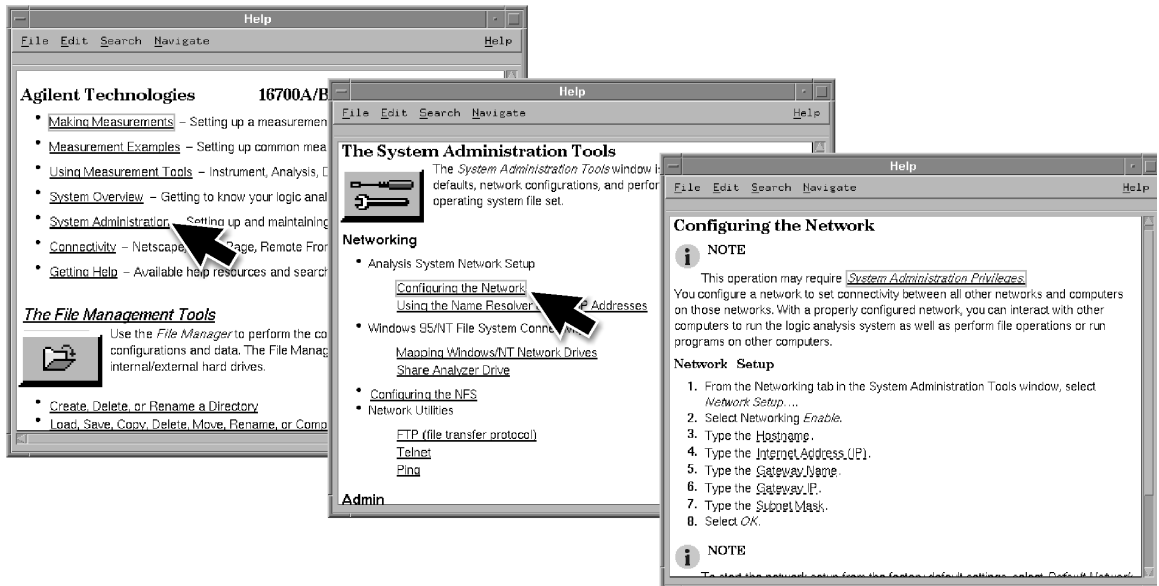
Help

File Edit Search Navigate Help

Agilent Technologies 16700A/B

• Making Measurements – Setting up a measuremen

• Measurement Examples – Setting up common mea

• Using Measurement Tools – Instrument, Analysis, D

• System Overview – Getting to know your logic anal

• System Administration – Setting up and maintaining

• Connectivity – Netscape, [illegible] Page, Remote From

• Getting Help – Available help resources and search

The File Management Tools

Use the File Manager to perform the co configurations and data. The File Manag internal/external hard drives.

• Create, Delete, or Rename a Directory

• Load, Save, Copy, Delete, Move, Rename, or Comp

Help

File Edit Search Navigate Help

The System Administration Tools

The System Administration Tools window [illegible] defaults, network configurations, and perfor operating system file set.

Networking

• Analysis System Network Setup

Configuring the Network

Using the Name Resolver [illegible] Addresses

• Windows 95/NT File System Conn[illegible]

Mapping Windows/NT Network Drives

Share Analyzer Drive

• Configuring the NFS

• Network Utilities

FTP (file transfer protocol)

Telnet

Ping

Admin

Help

File Edit Search Navigate Help

Configuring the Network

NOTE

This operation may require System Administration Privileges.

You configure a network to set connectivity between all other networks and computers on those networks. With a properly configured network, you can interact with other computers to run the logic analysis system as well as perform file operations or run programs on other computers.

Network Setup

1. From the Networking tab in the System Administration Tools window, select Network Setup....
2. Select Networking Enable.
3. Type the Hostname.
4. Type the Internet Address (IP).
5. Type the Gateway Name.
6. Type the Gateway IP.
7. Type the Subnet Mask.
8. Select OK.

NOTE

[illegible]